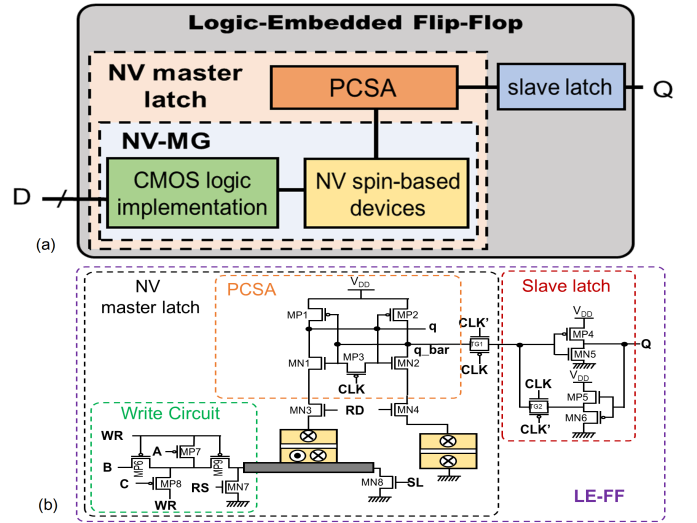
Logic-Embedded Flip-Flop

NV master latch

PCSA

slave latch

Q

NV-MG

D

CMOS logic implementation

NV spin-based devices

(a)

NV master latch

PCSA

$V_{DD}$

MP1

MP2

q

MN1

MP3

q_bar

MN2

CLK

CLK'

TG1

CLK

Slave latch

$V_{DD}$

MP4

MN5

Q

$V_{DD}$

CLK

TG2

MP5

CLK'

MN6

Write Circuit

MN3

RD

MN4

WR

A

MP7

B

MP6

MP9

C

MP8

RS

MN7

WR

MN8

SL

(b)

LE-FF